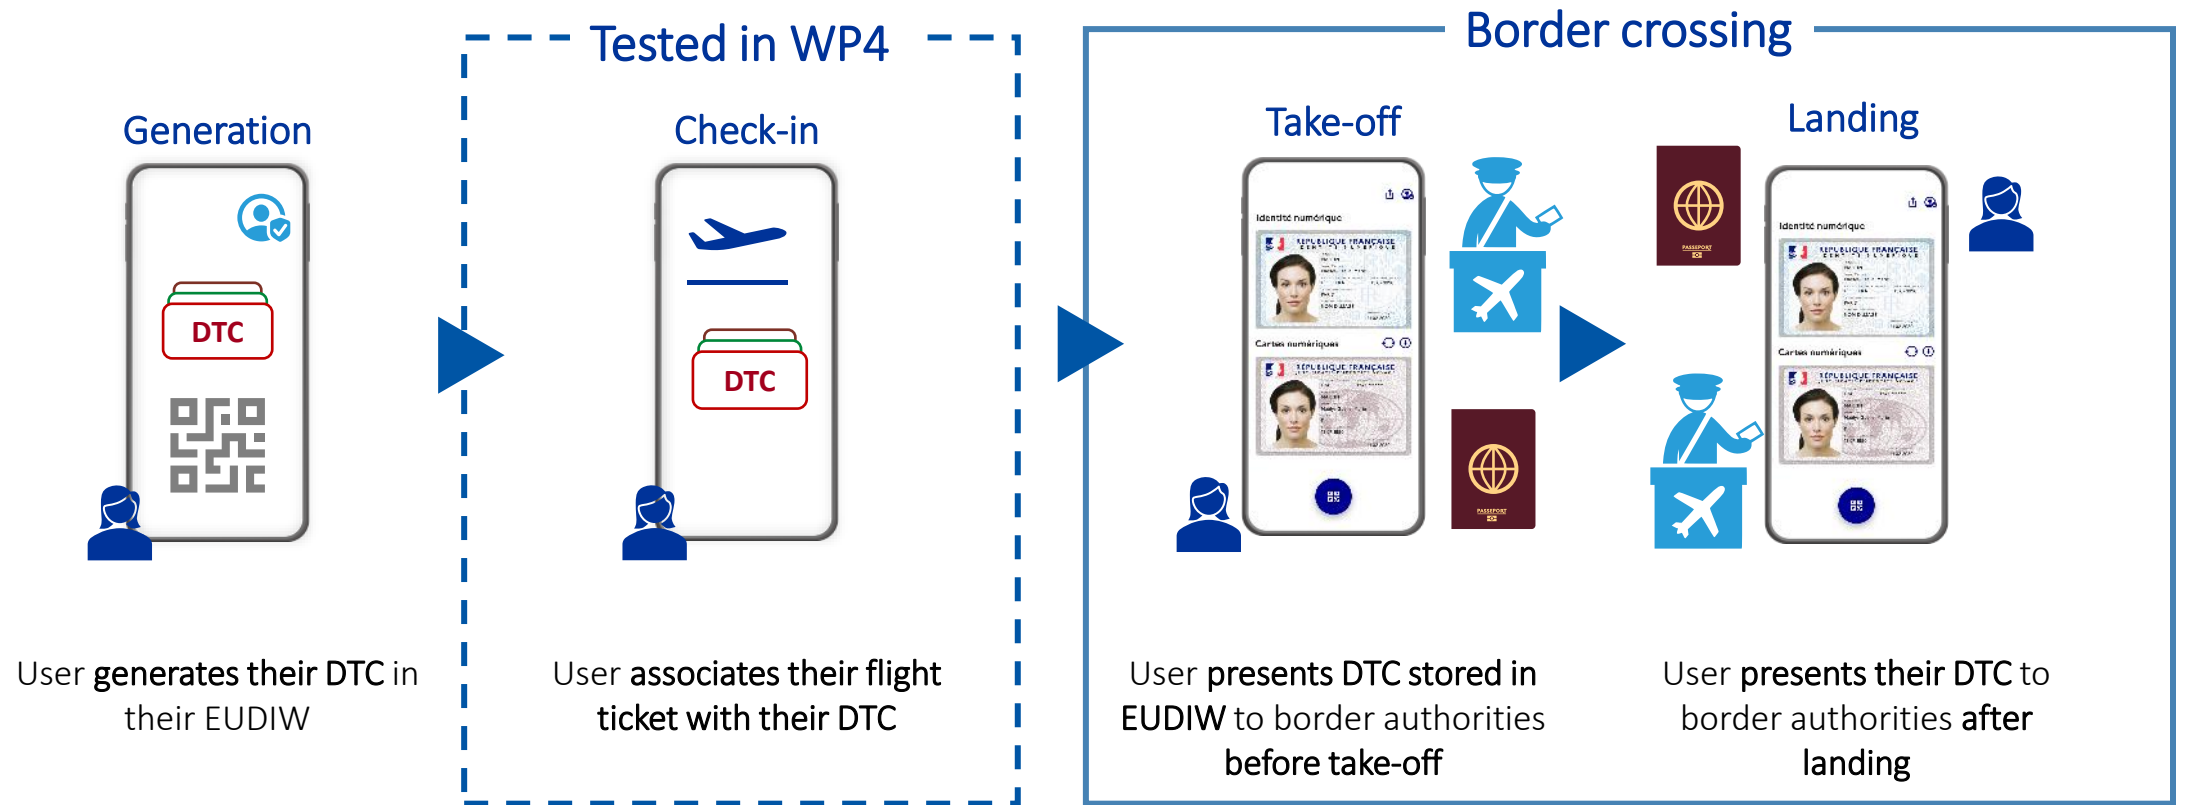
Tested in WP4

Border crossing

Generation

DTC

User generates their DTC in their EUDIW

Check-in

DTC

User associates their flight ticket with their DTC

Take-off

Identité numérique

RÉPUBLIQUE FRANÇAISE

Cartes numériques

RÉPUBLIQUE FRANÇAISE

PASSEPORT

User presents DTC stored in EUDIW to border authorities before take-off

Landing

PASSEPORT

Identité numérique

RÉPUBLIQUE FRANÇAISE

Cartes numériques

RÉPUBLIQUE FRANÇAISE

User presents their DTC to border authorities after landing